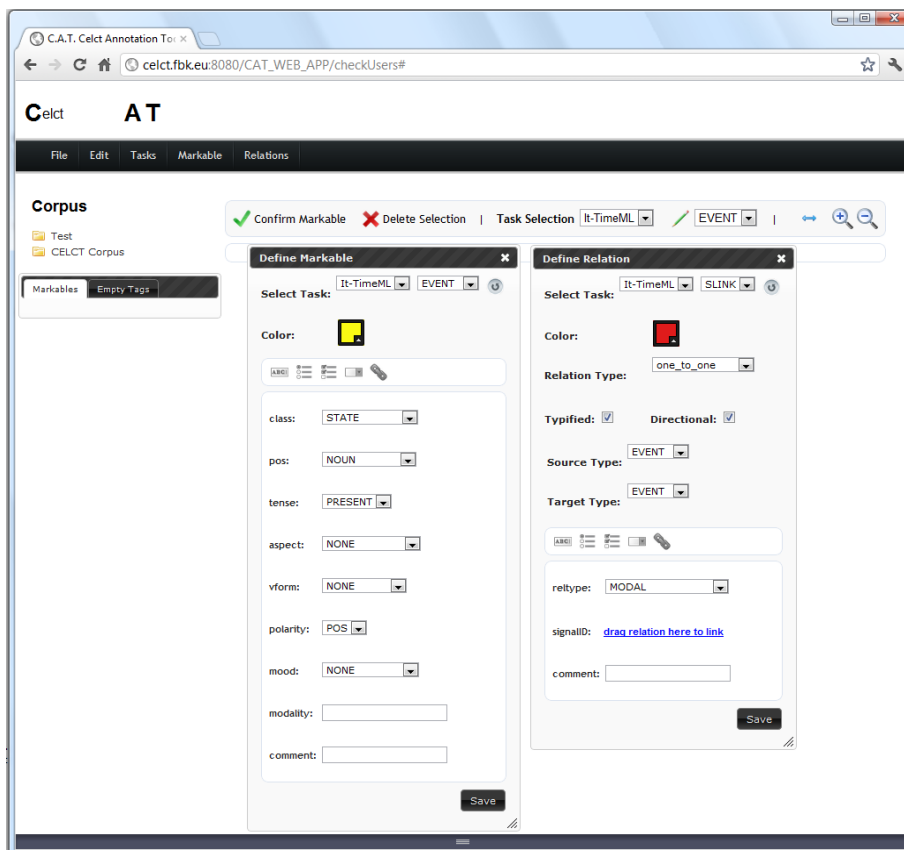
C.A.T. Celct Annotation To

celct.fbk.eu:8080/CAT_WEB_APP/checkUsers#

Celct AT

File Edit Tasks Markable Relations

Corpus

Test
CELCT Corpus

Markables Empty Tags

Confirm Markable Delete Selection | Task Selection It-TimeML EVENT |

Define Markable

Select Task: It-TimeML EVENT

Color:

class: STATE

pos: NOUN

tense: PRESENT

aspect: NONE

vform: NONE

polarity: POS

mood: NONE

modality:

comment:

Save

Define Relation

Select Task: It-TimeML SLINK

Color:

Relation Type: one_to_one

Typified: Directional:

Source Type: EVENT

Target Type: EVENT

reltype: MODAL

signalID: drag relation here to link

comment:

Save